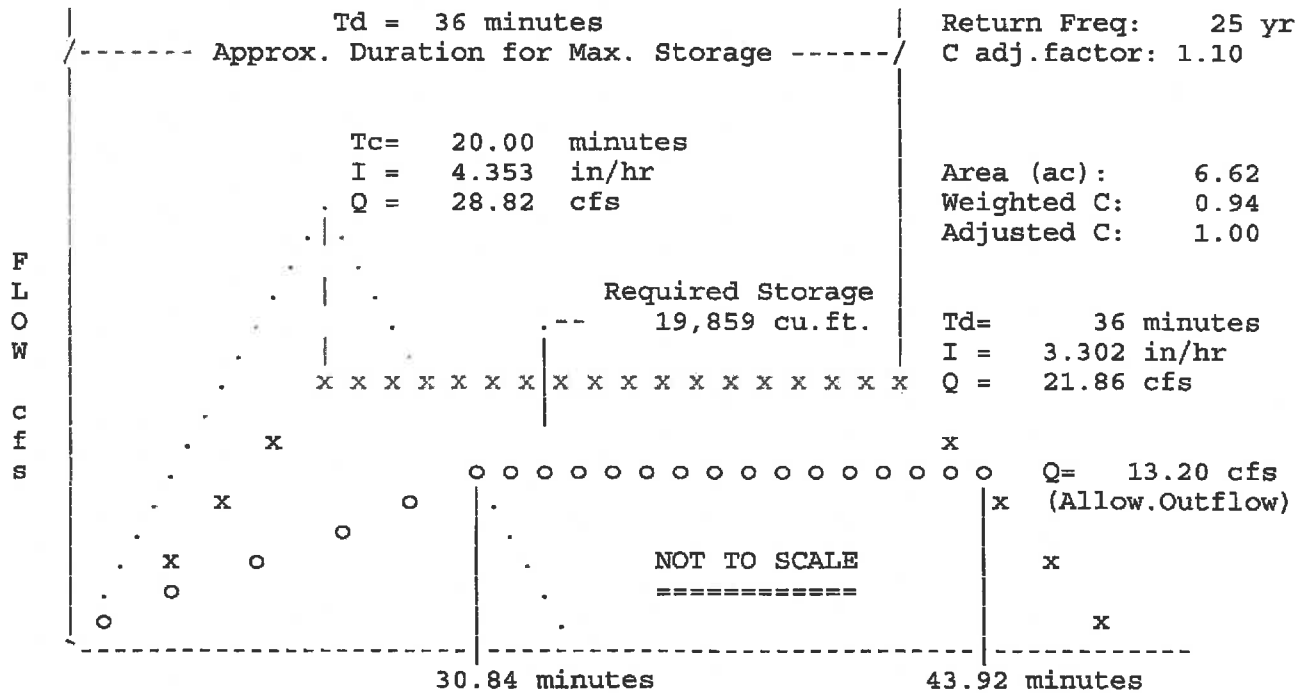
Td = 36 minutes
/------- Approx. Duration for Max. Storage ------/

Return Freq: 25 yr
C adj.factor: 1.10

Tc= 20.00 minutes
I = 4.353 in/hr
Q = 28.82 cfs

Area (ac): 6.62
Weighted C: 0.94
Adjusted C: 1.00

F
L
O
W

c
f
s

Required Storage
19,859 cu.ft.

Td= 36 minutes
I = 3.302 in/hr
Q = 21.86 cfs

Q= 13.20 cfs
(Allow.Outflow)

NOT TO SCALE
============

30.84 minutes
43.92 minutes